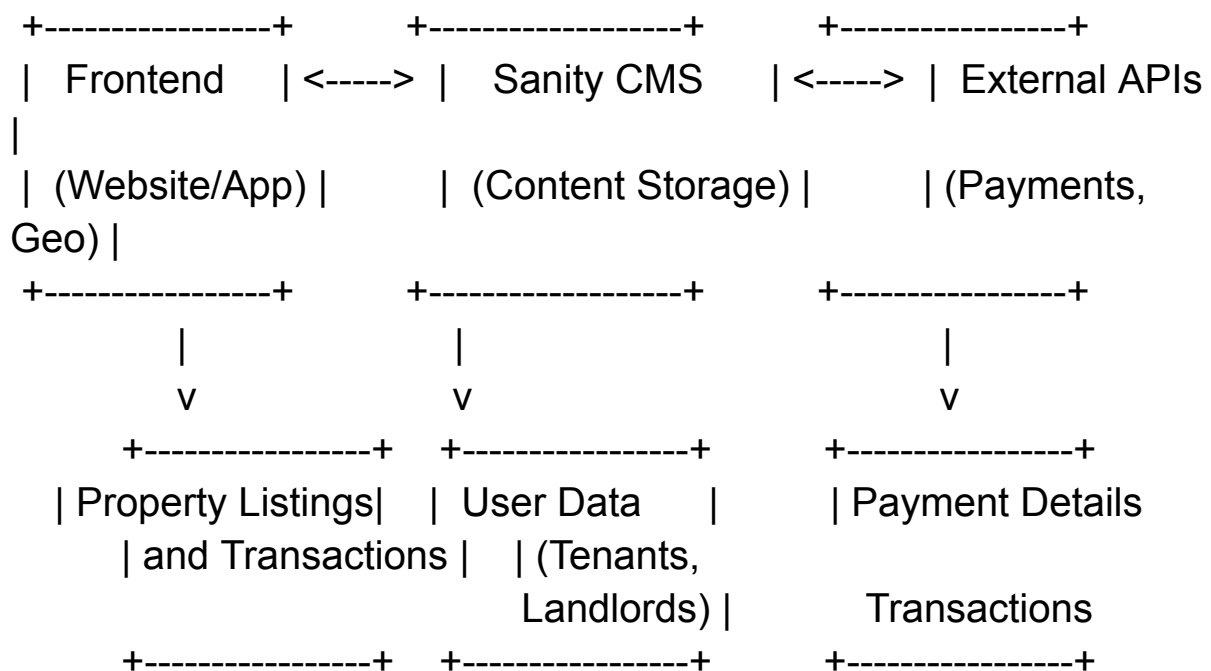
+----------------+        +------------------+        +----------------+
| Frontend | <-----> | Sanity CMS | <-----> | External APIs |
| (Website/App) | | (Content Storage) | | (Payments, Geo) |
+----------------+        +------------------+        +----------------+
|        |        |
v        v        v
+----------------+   +----------------+        +----------------+
| Property Listings| | User Data | | Payment Details
| and Transactions | | (Tenants, Landlords) | Transactions
+----------------+   +----------------+        +----------------+